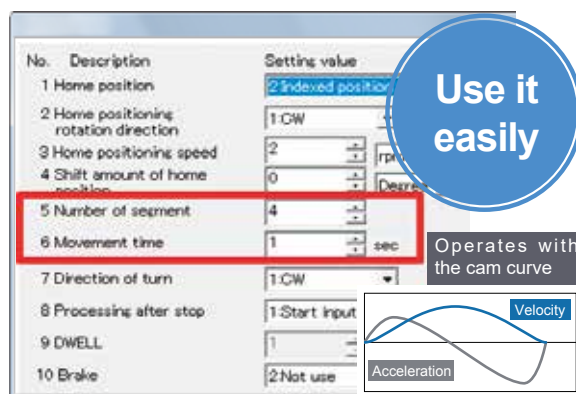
| No. | Description | Setting value |
|---|---|---|
| 1 | Home position | 2:Indexed position |
| 2 | Home positioning rotation direction | 1:CW |
| 3 | Home positioning speed | 2 rp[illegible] |
| 4 | Shift amount of home position | 0 Degre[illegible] |
| 5 | Number of segment | 4 |
| 6 | Movement time | 1 sec |
| 7 | Direction of turn | 1:CW |
| 8 | Processing after stop | 1:Start input |
| 9 | DWELL | 1 |
| 10 | Brake | 2:Not use |

Use it easily

Operates with the cam curve

Velocity

Acceleration